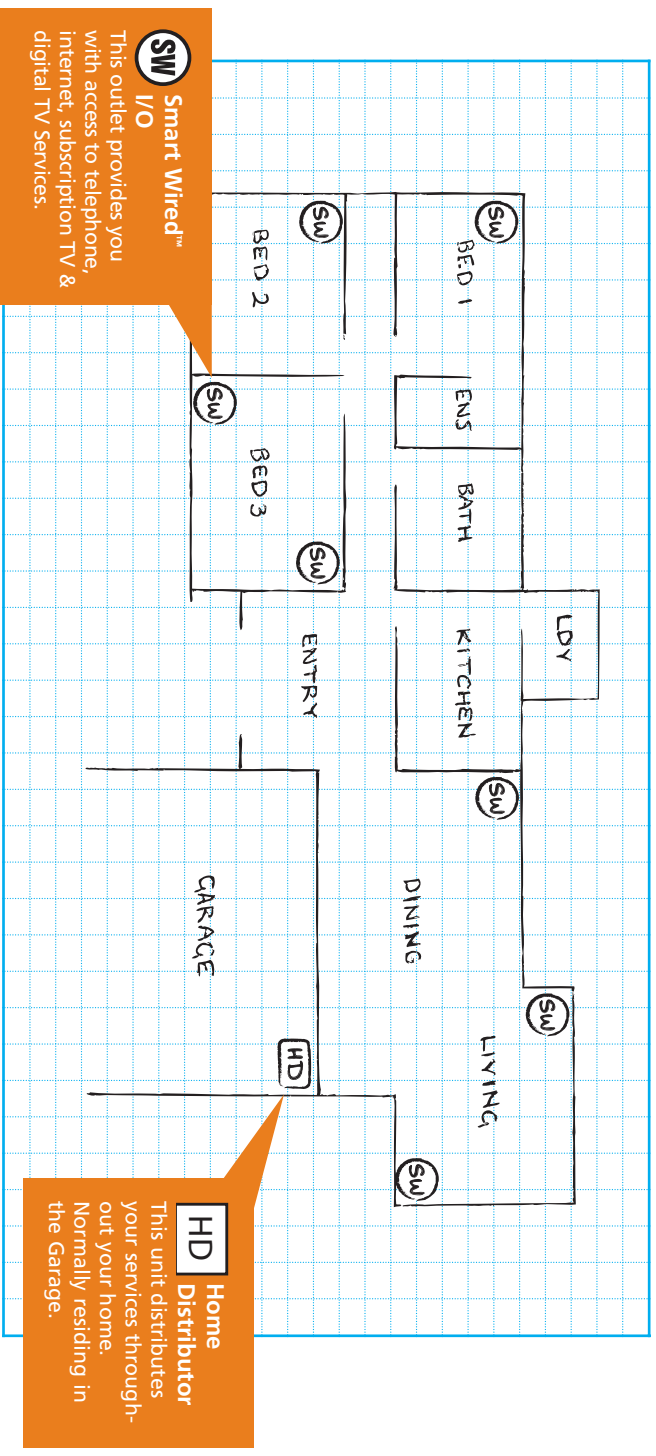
SW Smart Wired™ I/O
This outlet provides you with access to telephone, internet, subscription TV & digital TV Services.

SW
BED 1
SW
BED 2
SW
ENS
BED 3
BATH
SW
LDY
KITCHEN
ENTRY
SW
DINING
GARAGE
SW
LIVING
HD
SW

HD Home Distributor
This unit distributes your services throughout your home. Normally residing in the Garage.